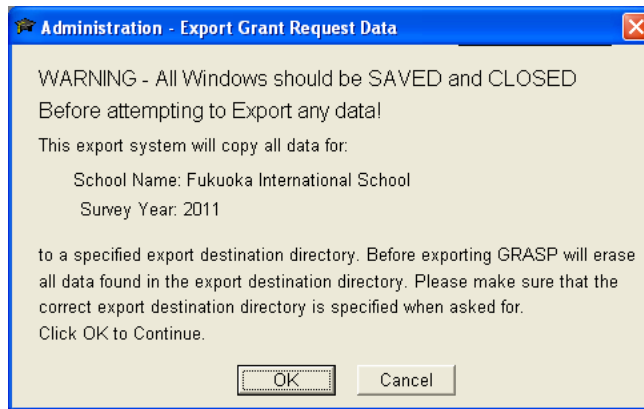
Administration - Export Grant Request Data

WARNING - All Windows should be SAVED and CLOSED Before attempting to Export any data!

This export system will copy all data for:

School Name: Fukuoka International School

Survey Year: 2011

to a specified export destination directory. Before exporting GRASP will erase all data found in the export destination directory. Please make sure that the correct export destination directory is specified when asked for.
Click OK to Continue.

OK

Cancel